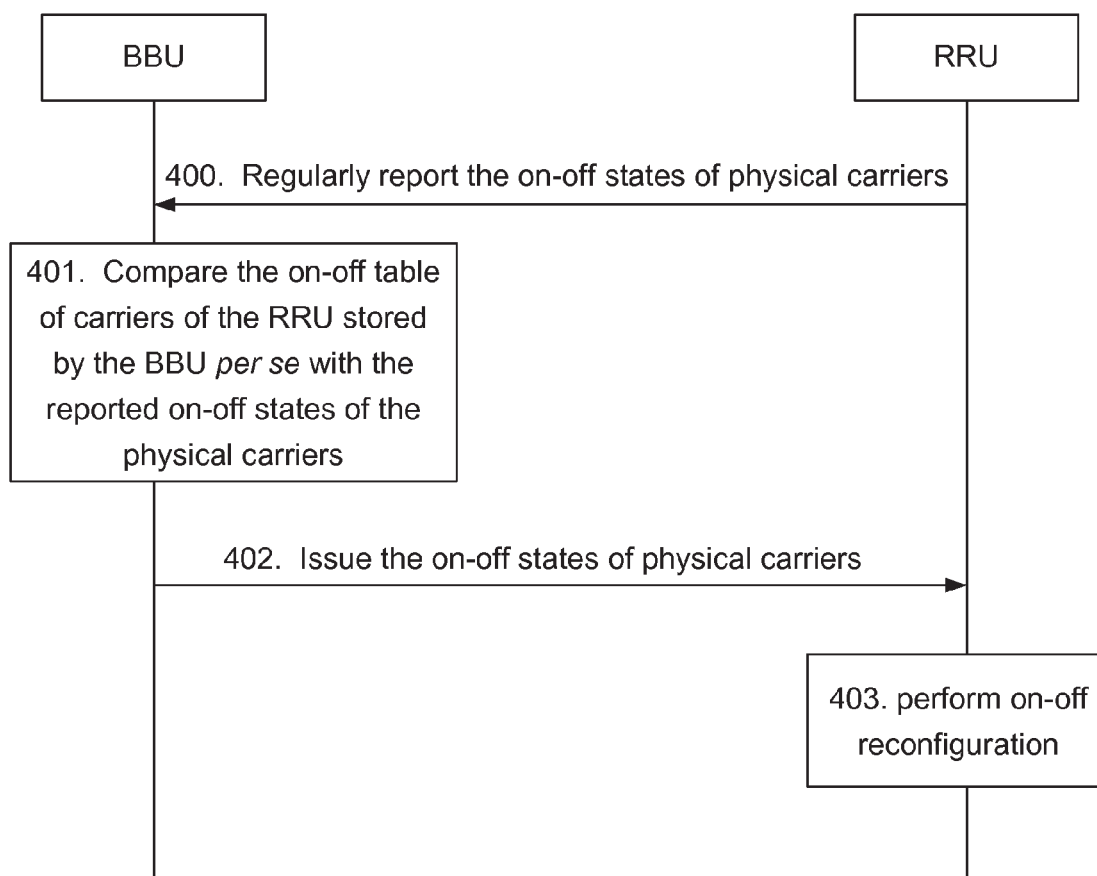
BBU

RRU

400. Regularly report the on-off states of physical carriers

401. Compare the on-off table of carriers of the RRU stored by the BBU per se with the reported on-off states of the physical carriers

402. Issue the on-off states of physical carriers

403. perform on-off reconfiguration